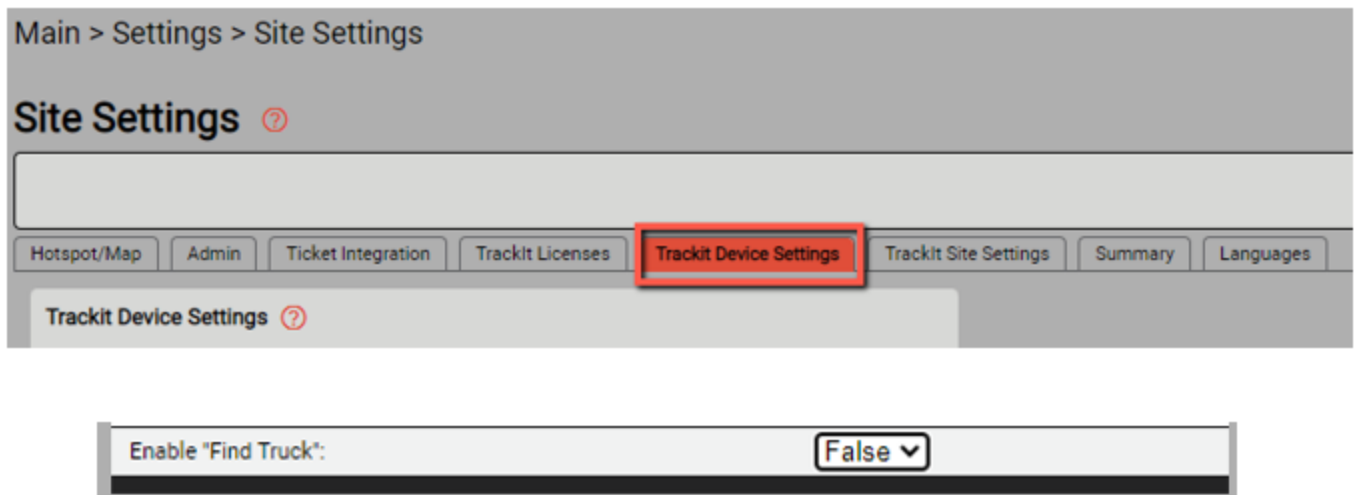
Main > Settings > Site Settings

Site Settings ⓘ

Hotspot/Map | Admin | Ticket Integration | TrackIt Licenses | Trackit Device Settings | TrackIt Site Settings | Summary | Languages

Trackit Device Settings ⓘ

Enable "Find Truck": False